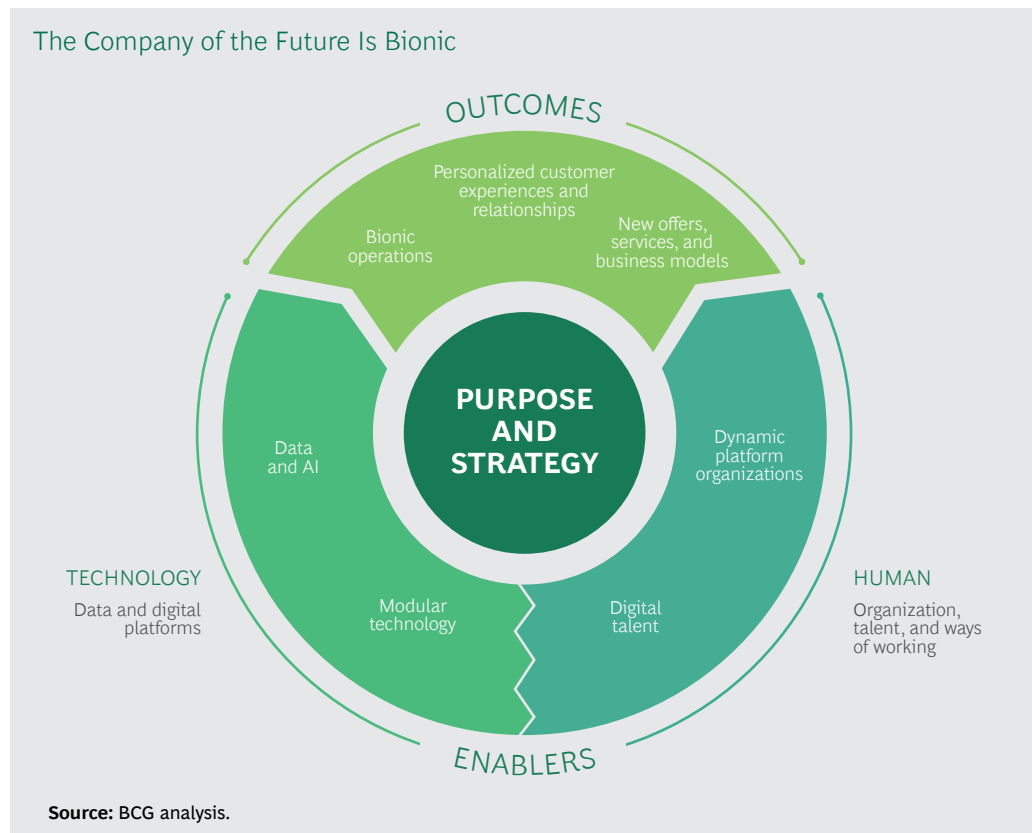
The Company of the Future Is Bionic

OUTCOMES

Personalized customer experiences and relationships

Bionic operations

New offers, services, and business models

PURPOSE AND STRATEGY

Data and AI

Dynamic platform organizations

TECHNOLOGY

Data and digital platforms

Modular technology

Digital talent

HUMAN

Organization, talent, and ways of working

ENABLERS

**Source:** BCG analysis.